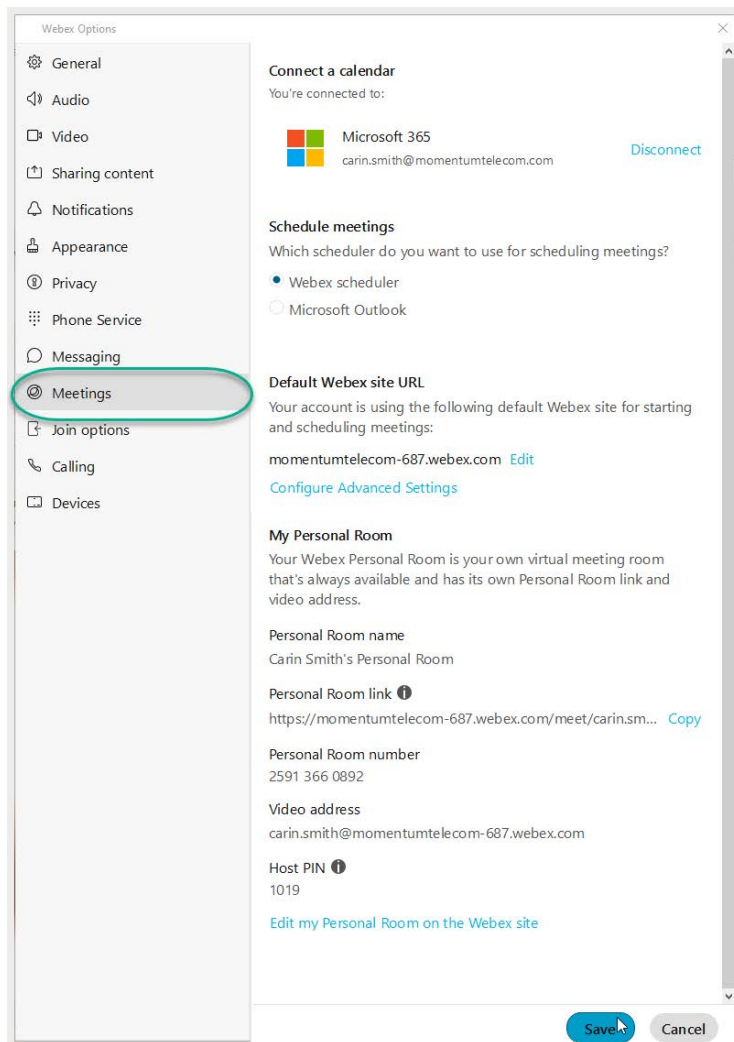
Webex Options

General
Audio
Video
Sharing content
Notifications
Appearance
Privacy
Phone Service
Messaging
Meetings
Join options
Calling
Devices

Connect a calendar
You're connected to:

Microsoft 365
carin.smith@momentumtelecom.com
Disconnect

Schedule meetings
Which scheduler do you want to use for scheduling meetings?
Webex scheduler
Microsoft Outlook

Default Webex site URL
Your account is using the following default Webex site for starting and scheduling meetings:
momentumtelecom-687.webex.com Edit
Configure Advanced Settings

My Personal Room
Your Webex Personal Room is your own virtual meeting room that's always available and has its own Personal Room link and video address.

Personal Room name
Carin Smith's Personal Room

Personal Room link
https://momentumtelecom-687.webex.com/meet/carin.sm... Copy

Personal Room number
2591 366 0892

Video address
carin.smith@momentumtelecom-687.webex.com

Host PIN
1019

Edit my Personal Room on the Webex site

Save
Cancel